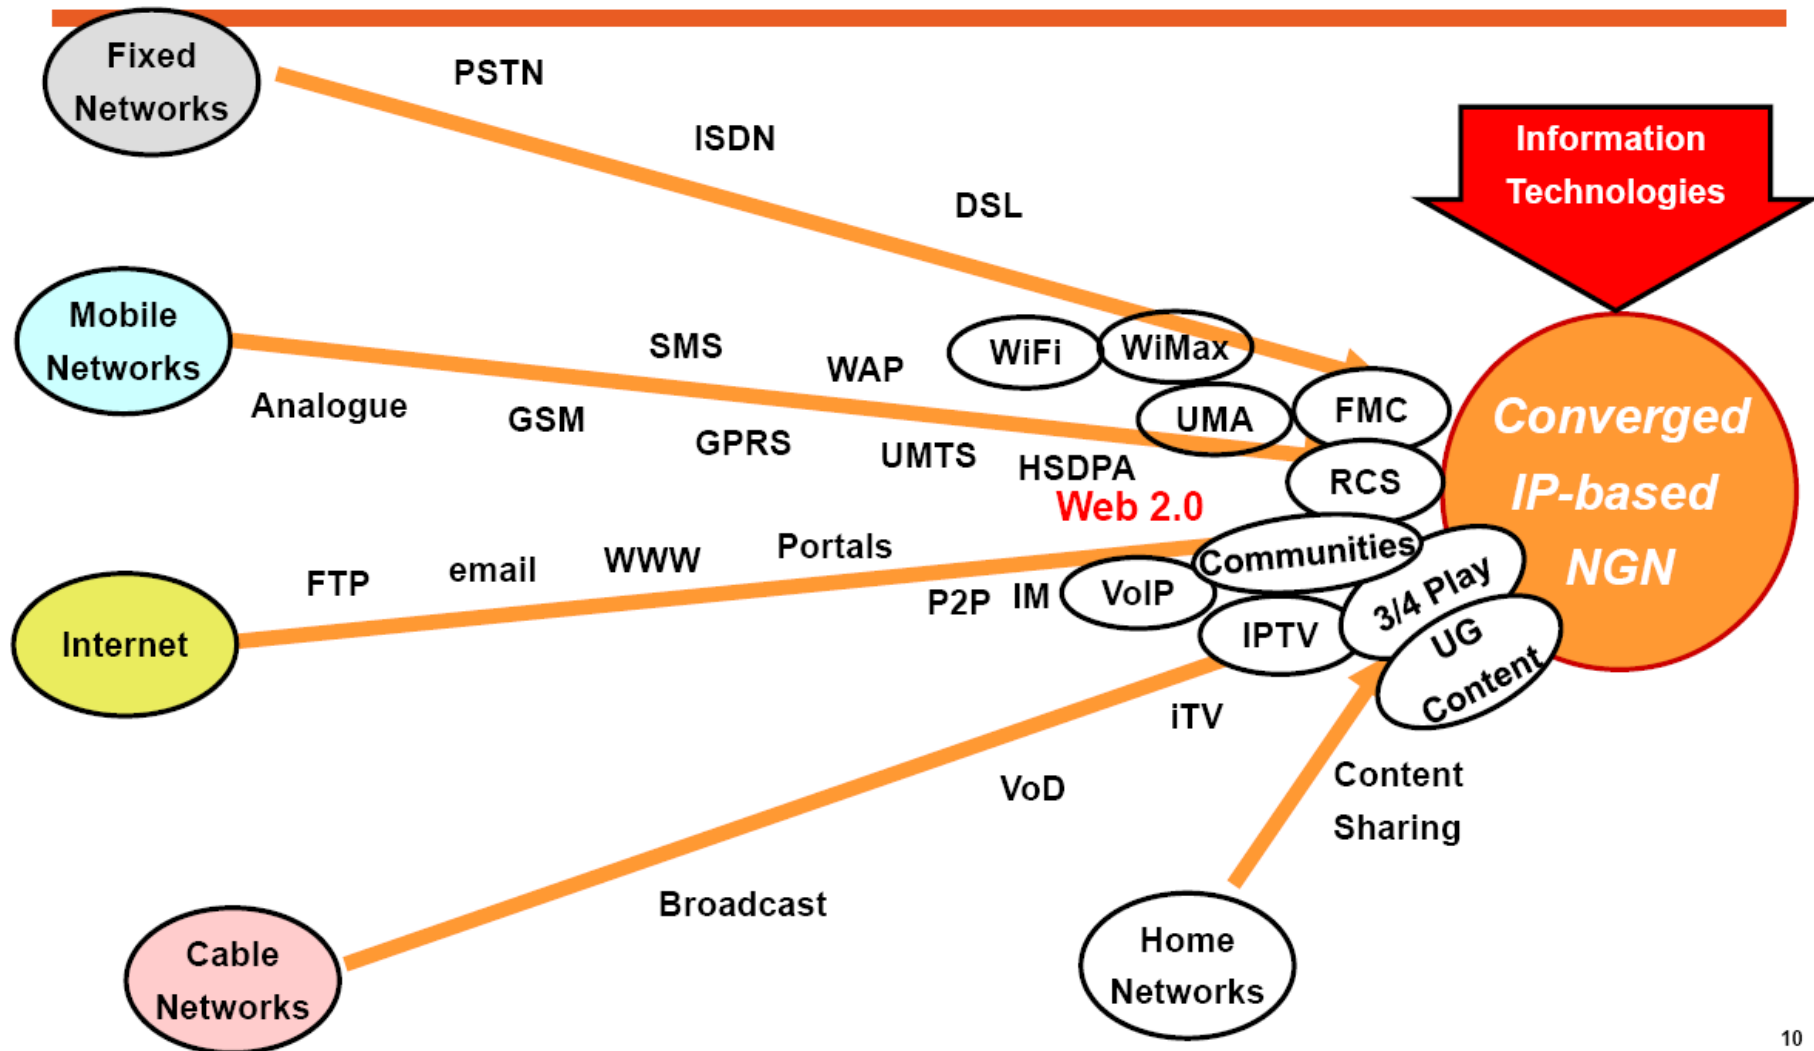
Fixed Networks

PSTN

ISDN

DSL

Information Technologies

Mobile Networks

SMS

WAP

WiFi

WiMax

Analogue

GSM

GPRS

UMTS

HSDPA

UMA

FMC

RCS

Converged IP-based NGN

Web 2.0

FTP

email

WWW

Portals

P2P

IM

VoIP

Communities

3/4 Play

IPTV

UG Content

Internet

iTV

VoD

Content Sharing

Broadcast

Cable Networks

Home Networks

10